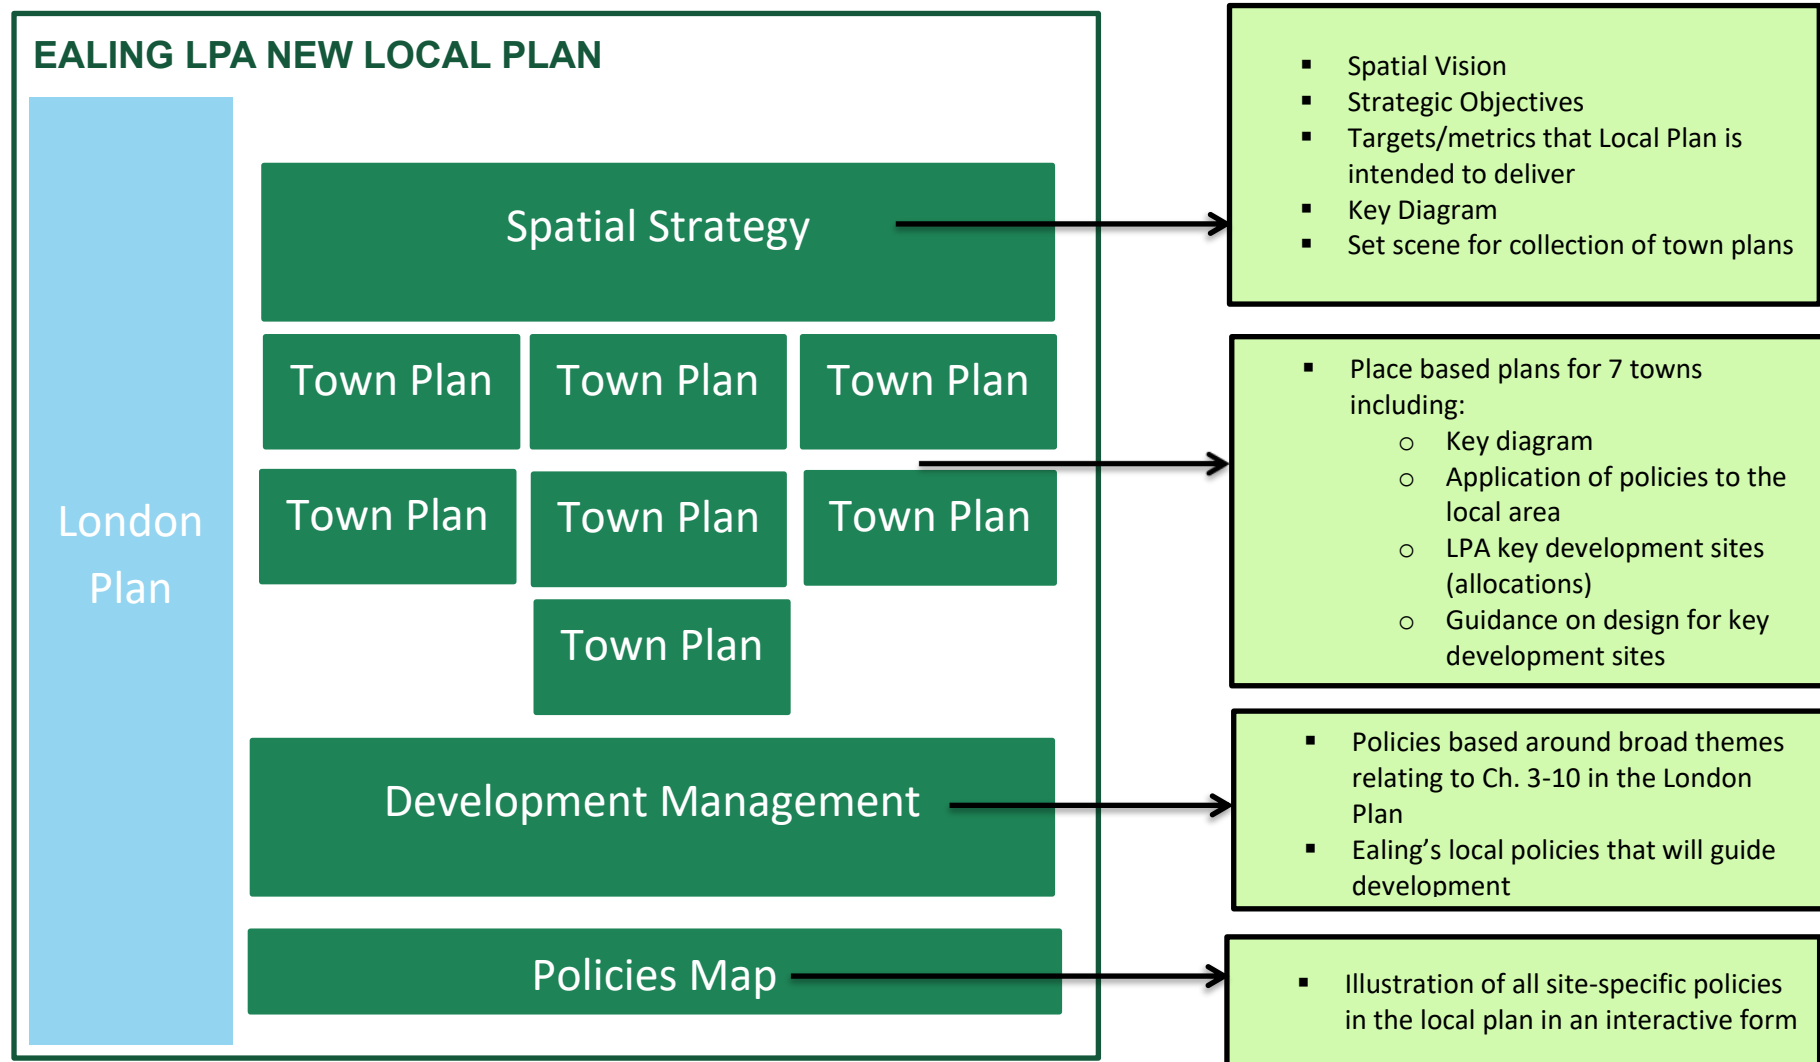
EALING LPA NEW LOCAL PLAN

London Plan

Spatial Strategy

Town Plan
Town Plan
Town Plan
Town Plan
Town Plan
Town Plan
Town Plan

Development Management

Policies Map

- Spatial Vision
- Strategic Objectives
- Targets/metrics that Local Plan is intended to deliver
- Key Diagram
- Set scene for collection of town plans

- Place based plans for 7 towns including:
  - Key diagram
  - Application of policies to the local area
  - LPA key development sites (allocations)
  - Guidance on design for key development sites

- Policies based around broad themes relating to Ch. 3-10 in the London Plan
- Ealing’s local policies that will guide development

- Illustration of all site-specific policies in the local plan in an interactive form